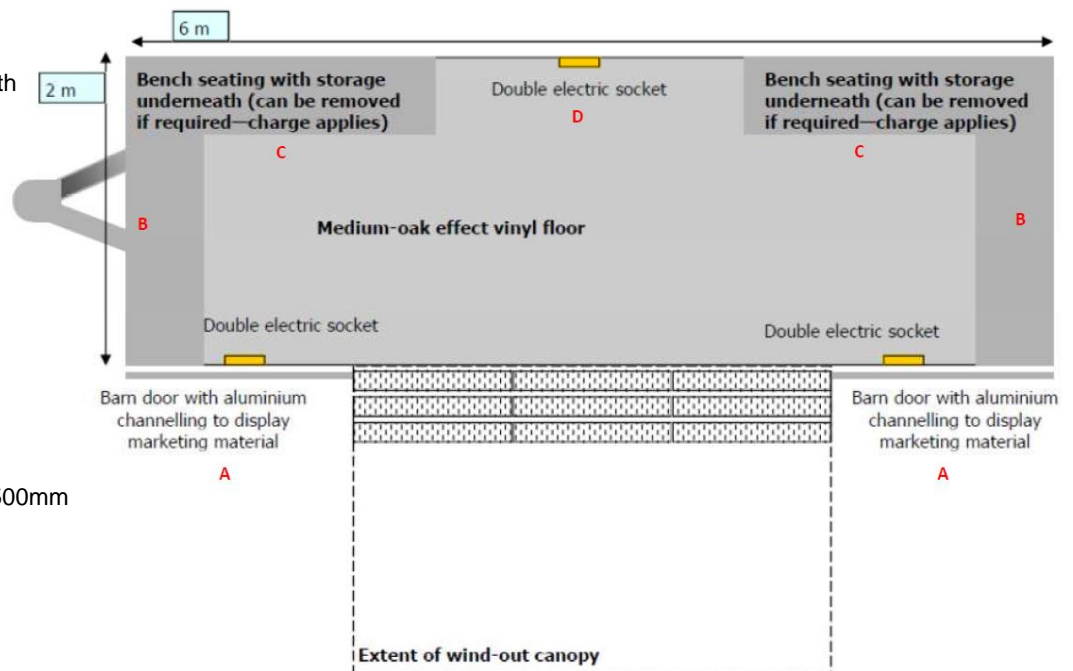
6 m

th

2 m

Bench seating with storage underneath (can be removed if required—charge applies)

Double electric socket

D

Bench seating with storage underneath (can be removed if required—charge applies)

C

C

B

Medium-oak effect vinyl floor

B

Double electric socket

Double electric socket

Barn door with aluminium channelling to display marketing material

A

Barn door with aluminium channelling to display marketing material

A

00mm

Extent of wind-out canopy